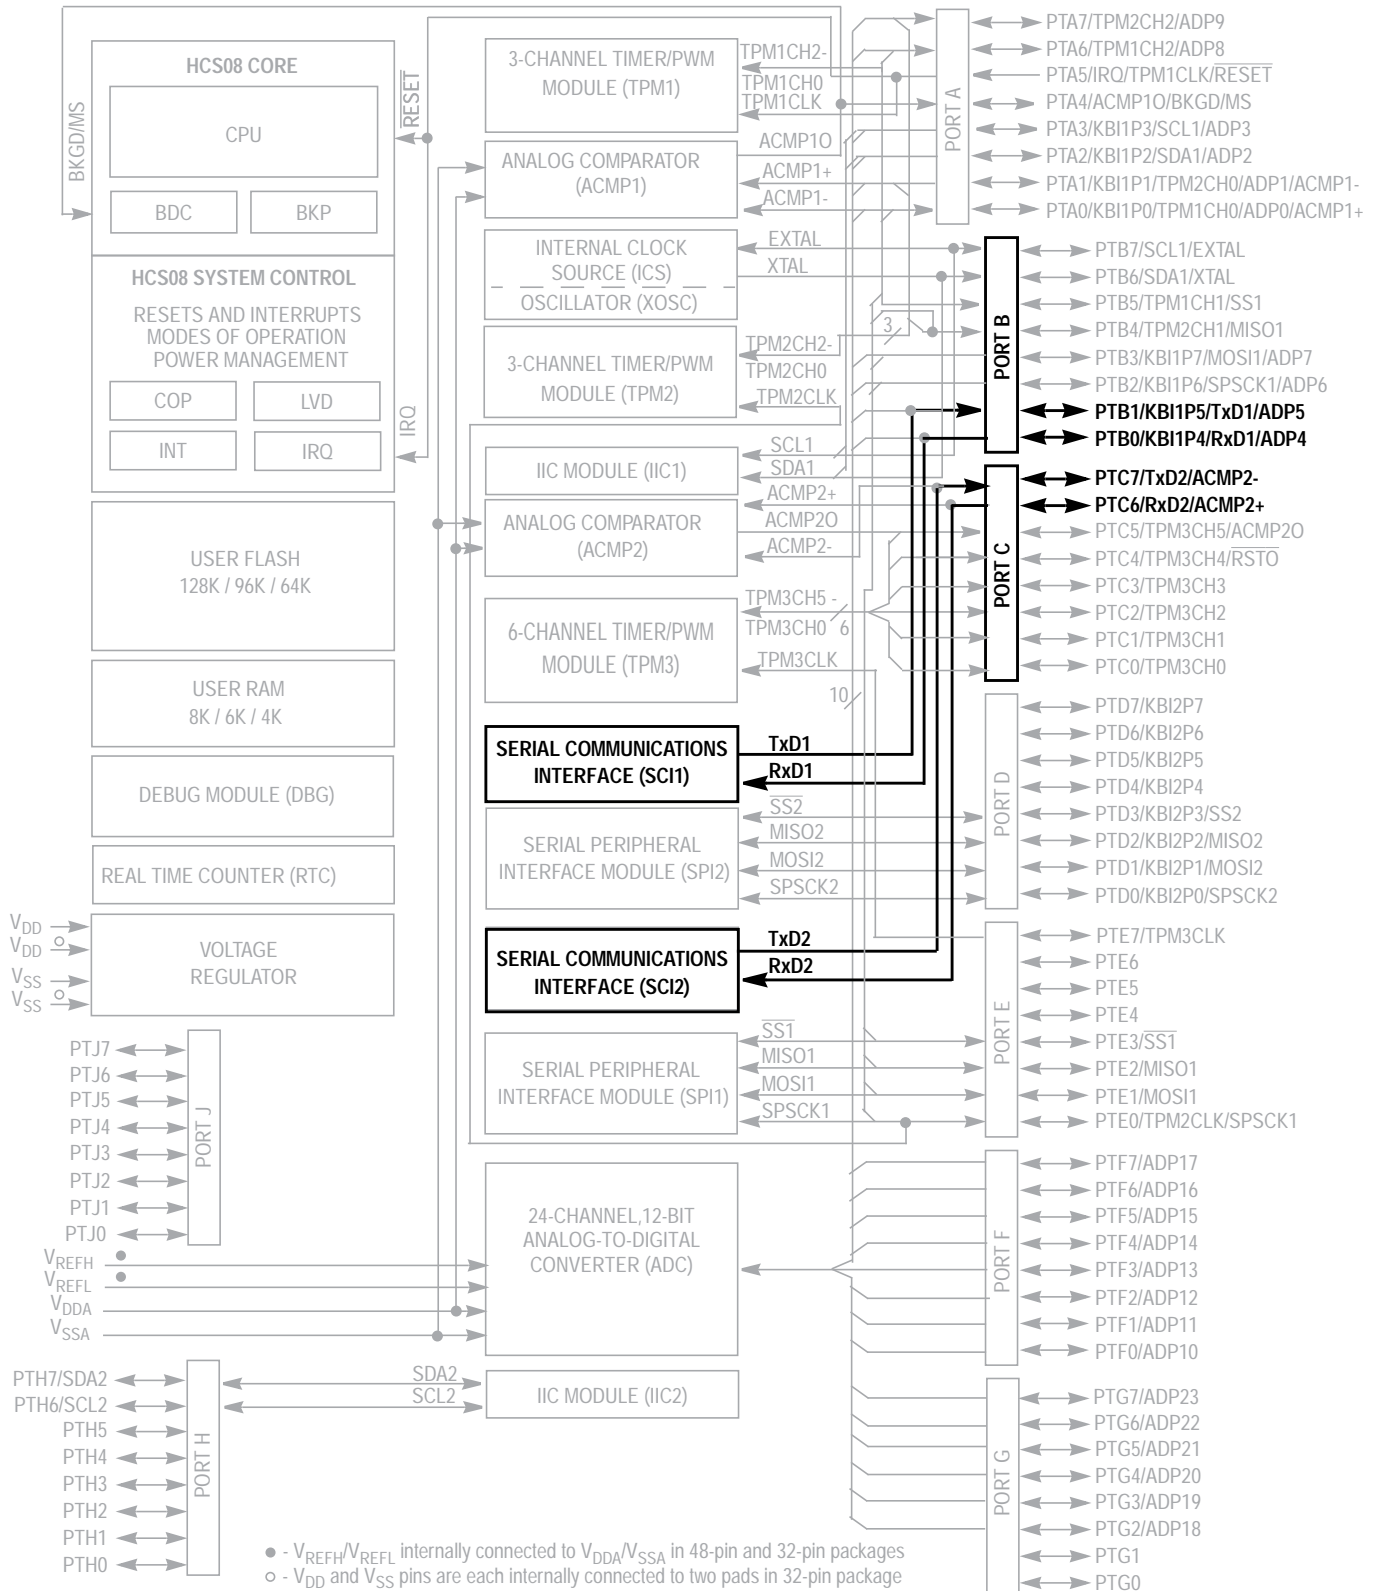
HCS08 CORE

CPU

BDC

BKP

BKGD/MS

$\overline{RESET}$

HCS08 SYSTEM CONTROL

RESETS AND INTERRUPTS
MODES OF OPERATION
POWER MANAGEMENT

COP

LVD

INT

IRQ

IRQ

USER FLASH
128K / 96K / 64K

USER RAM
8K / 6K / 4K

DEBUG MODULE (DBG)

REAL TIME COUNTER (RTC)

$V_{DD}$
$V_{DD}$
$V_{SS}$
$V_{SS}$

VOLTAGE
REGULATOR

PTJ7
PTJ6
PTJ5
PTJ4
PTJ3
PTJ2
PTJ1
PTJ0

PORT J

$V_{REFH}$
$V_{REFL}$
$V_{DDA}$
$V_{SSA}$

PTH7/SDA2
PTH6/SCL2
PTH5
PTH4
PTH3
PTH2
PTH1
PTH0

PORT H

3-CHANNEL TIMER/PWM
MODULE (TPM1)

TPM1CH2-
TPM1CH0
TPM1CLK

ANALOG COMPARATOR
(ACMP1)

ACMP1O
ACMP1+
ACMP1-

INTERNAL CLOCK
SOURCE (ICS)
OSCILLATOR (XOSC)

EXTAL
XTAL

3-CHANNEL TIMER/PWM
MODULE (TPM2)

TPM2CH2-
TPM2CH0
TPM2CLK

3

IIC MODULE (IIC1)

SCL1
SDA1

ANALOG COMPARATOR
(ACMP2)

ACMP2+
ACMP2O
ACMP2-

6-CHANNEL TIMER/PWM
MODULE (TPM3)

TPM3CH5 -
TPM3CH0
6
TPM3CLK
10

SERIAL COMMUNICATIONS
INTERFACE (SCI1)

TxD1
RxD1

SERIAL PERIPHERAL
INTERFACE MODULE (SPI2)

$\overline{SS2}$
MISO2
MOSI2
SPSCK2

SERIAL COMMUNICATIONS
INTERFACE (SCI2)

TxD2
RxD2

SERIAL PERIPHERAL
INTERFACE MODULE (SPI1)

$\overline{SS1}$
MISO1
MOSI1
SPSCK1

24-CHANNEL,12-BIT
ANALOG-TO-DIGITAL
CONVERTER (ADC)

IIC MODULE (IIC2)

SDA2
SCL2

PORT A

PTA7/TPM2CH2/ADP9
PTA6/TPM1CH2/ADP8
PTA5/IRQ/TPM1CLK/$\overline{RESET}$
PTA4/ACMP1O/BKGD/MS
PTA3/KBI1P3/SCL1/ADP3
PTA2/KBI1P2/SDA1/ADP2
PTA1/KBI1P1/TPM2CH0/ADP1/ACMP1-
PTA0/KBI1P0/TPM1CH0/ADP0/ACMP1+

PORT B

PTB7/SCL1/EXTAL
PTB6/SDA1/XTAL
PTB5/TPM1CH1/SS1
PTB4/TPM2CH1/MISO1
PTB3/KBI1P7/MOSI1/ADP7
PTB2/KBI1P6/SPSCK1/ADP6
PTB1/KBI1P5/TxD1/ADP5
PTB0/KBI1P4/RxD1/ADP4

PORT C

PTC7/TxD2/ACMP2-
PTC6/RxD2/ACMP2+
PTC5/TPM3CH5/ACMP2O
PTC4/TPM3CH4/$\overline{RSTO}$
PTC3/TPM3CH3
PTC2/TPM3CH2
PTC1/TPM3CH1
PTC0/TPM3CH0

PORT D

PTD7/KBI2P7
PTD6/KBI2P6
PTD5/KBI2P5
PTD4/KBI2P4
PTD3/KBI2P3/SS2
PTD2/KBI2P2/MISO2
PTD1/KBI2P1/MOSI2
PTD0/KBI2P0/SPSCK2

PORT E

PTE7/TPM3CLK
PTE6
PTE5
PTE4
PTE3/$\overline{SS1}$
PTE2/MISO1
PTE1/MOSI1
PTE0/TPM2CLK/SPSCK1

PORT F

PTF7/ADP17
PTF6/ADP16
PTF5/ADP15
PTF4/ADP14
PTF3/ADP13
PTF2/ADP12
PTF1/ADP11
PTF0/ADP10

PORT G

PTG7/ADP23
PTG6/ADP22
PTG5/ADP21
PTG4/ADP20
PTG3/ADP19
PTG2/ADP18
PTG1
PTG0

● - $V_{REFH}/V_{REFL}$ internally connected to $V_{DDA}/V_{SSA}$ in 48-pin and 32-pin packages
○ - $V_{DD}$ and $V_{SS}$ pins are each internally connected to two pads in 32-pin package